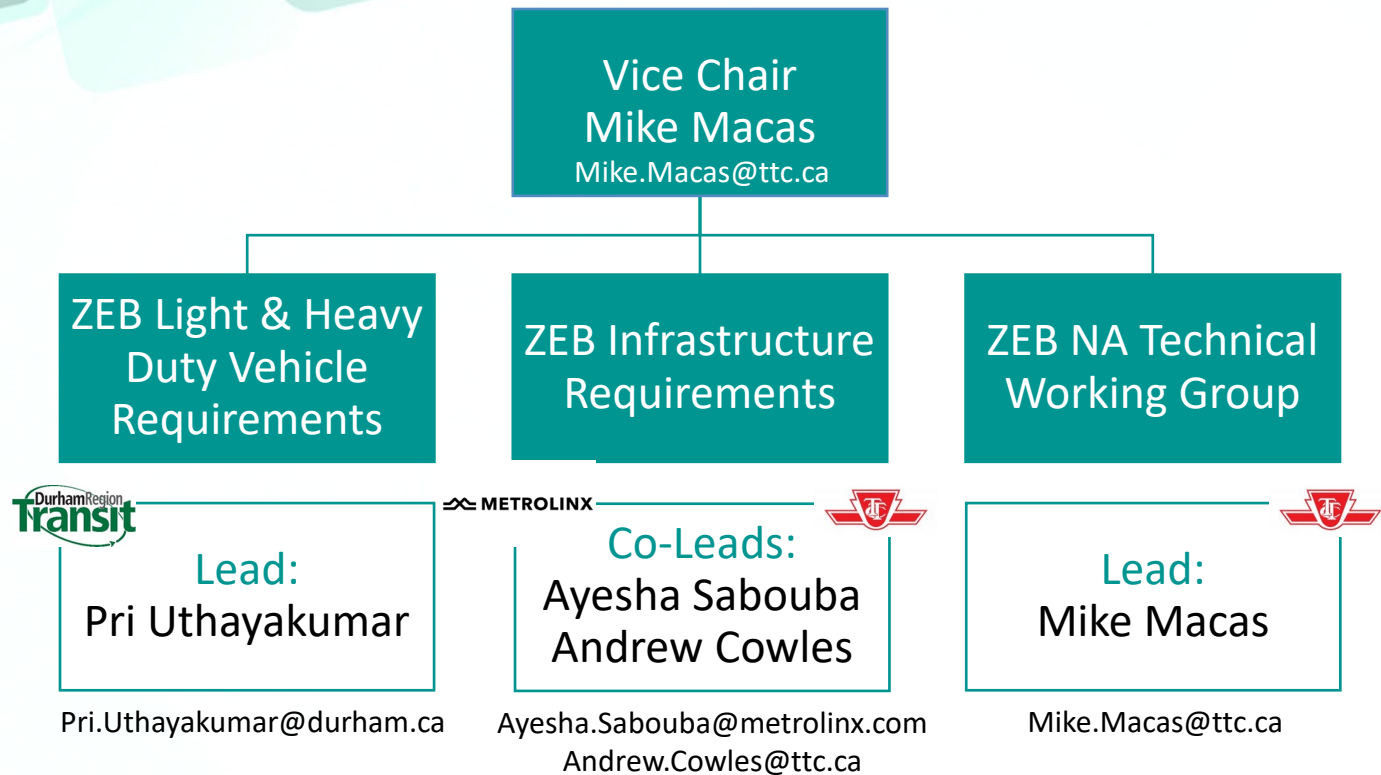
Vice Chair
Mike Macas
Mike.Macas@ttc.ca

ZEB Light & Heavy Duty Vehicle Requirements

ZEB Infrastructure Requirements

ZEB NA Technical Working Group

Durham Region Transit

Lead:
Pri Uthayakumar

Pri.Uthayakumar@durham.ca

METROLINX

Co-Leads:
Ayesha Sabouba
Andrew Cowles

Ayesha.Sabouba@metrolinx.com
Andrew.Cowles@ttc.ca

Lead:
Mike Macas

Mike.Macas@ttc.ca